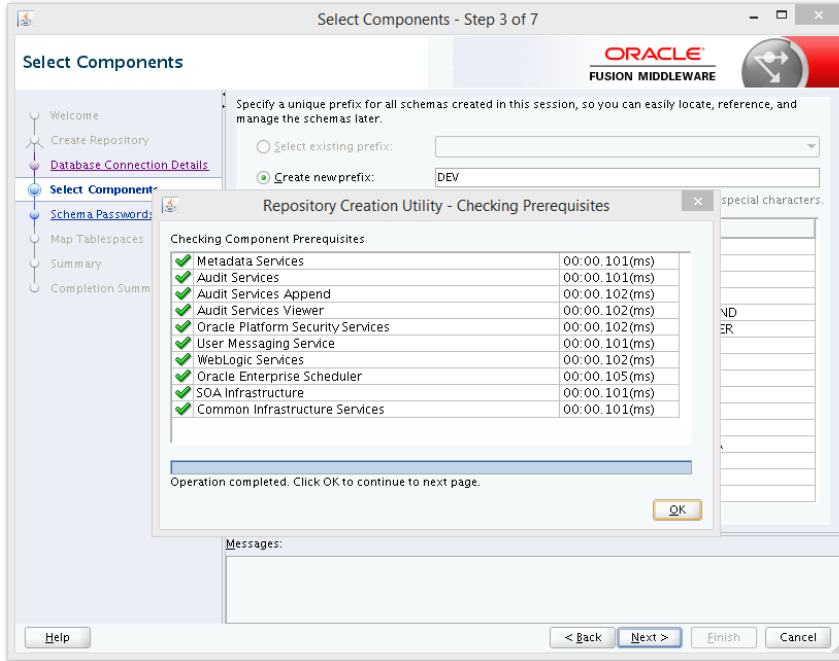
Select Components - Step 3 of 7

Select Components

ORACLE
FUSION MIDDLEWARE

Welcome
Create Repository
Database Connection Details
Select Components
Schema Passwords
Map Tablespaces
Summary
Completion Summ

Specify a unique prefix for all schemas created in this session, so you can easily locate, reference, and manage the schemas later.

Select existing prefix:

Create new prefix: DEV

special characters.

ND
ER

Repository Creation Utility - Checking Prerequisites

Checking Component Prerequisites

| | |
|---|---|
| Metadata Services | 00:00.101(ms) |
| Audit Services | 00:00.101(ms) |
| Audit Services Append | 00:00.102(ms) |
| Audit Services Viewer | 00:00.102(ms) |
| Oracle Platform Security Services | 00:00.102(ms) |
| User Messaging Service | 00:00.101(ms) |
| WebLogic Services | 00:00.102(ms) |
| Oracle Enterprise Scheduler | 00:00.105(ms) |
| SOA Infrastructure | 00:00.101(ms) |
| Common Infrastructure Services | 00:00.101(ms) |

Operation completed. Click OK to continue to next page.

OK

Messages:

Help

< Back
Next >
Finish
Cancel